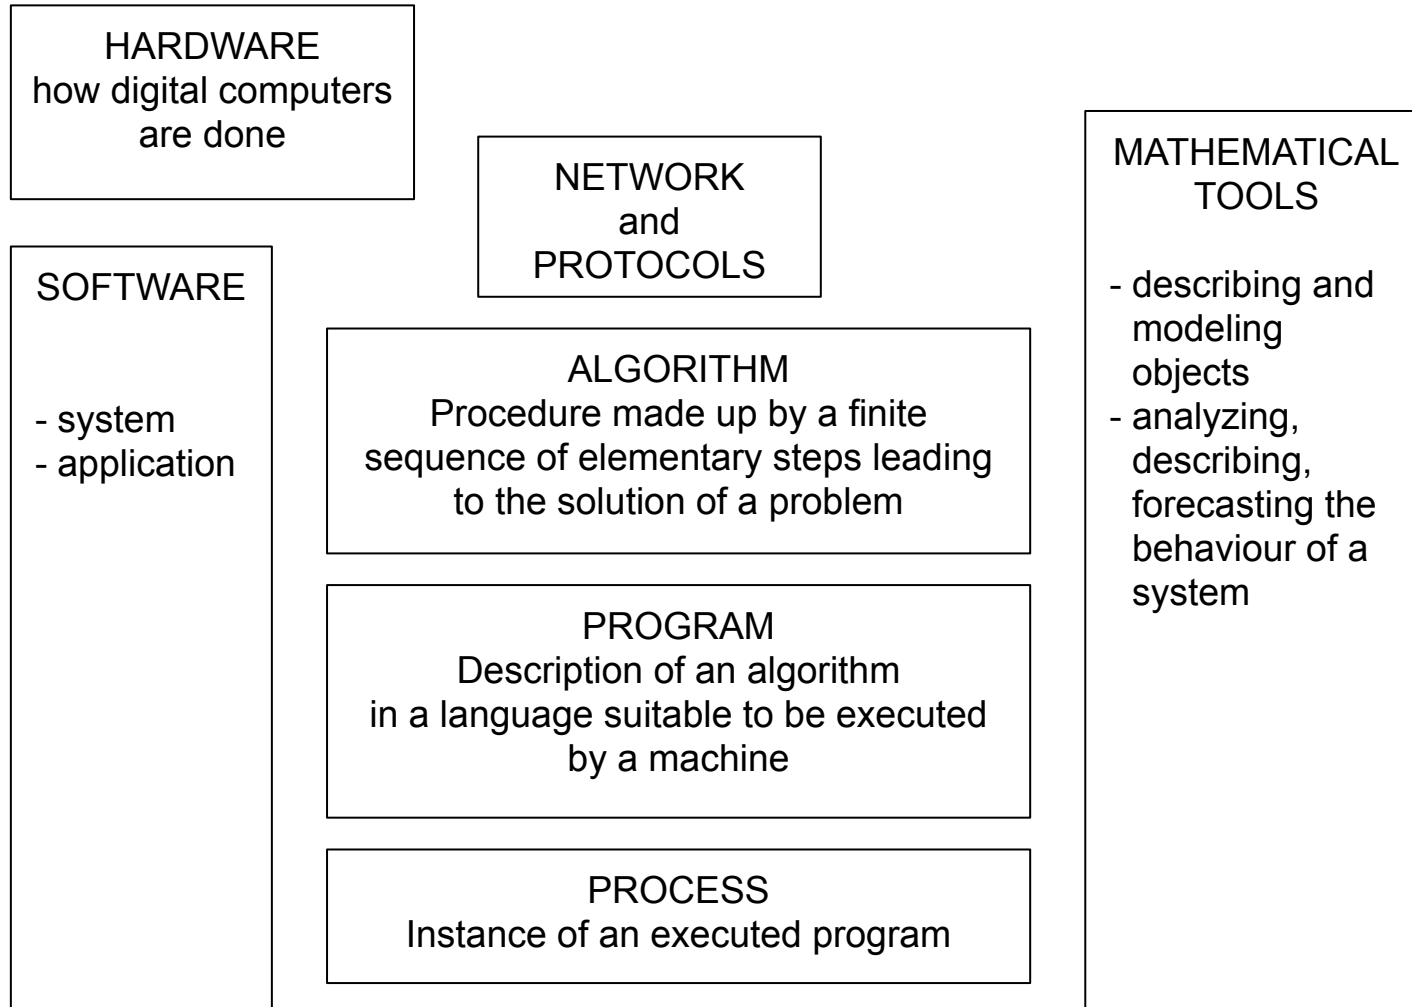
HARDWARE
how digital computers are done

NETWORK
and
PROTOCOLS

MATHEMATICAL TOOLS

- describing and modeling objects
- analyzing, describing, forecasting the behaviour of a system

SOFTWARE

- system
- application

ALGORITHM
Procedure made up by a finite sequence of elementary steps leading to the solution of a problem

PROGRAM
Description of an algorithm in a language suitable to be executed by a machine

PROCESS
Instance of an executed program